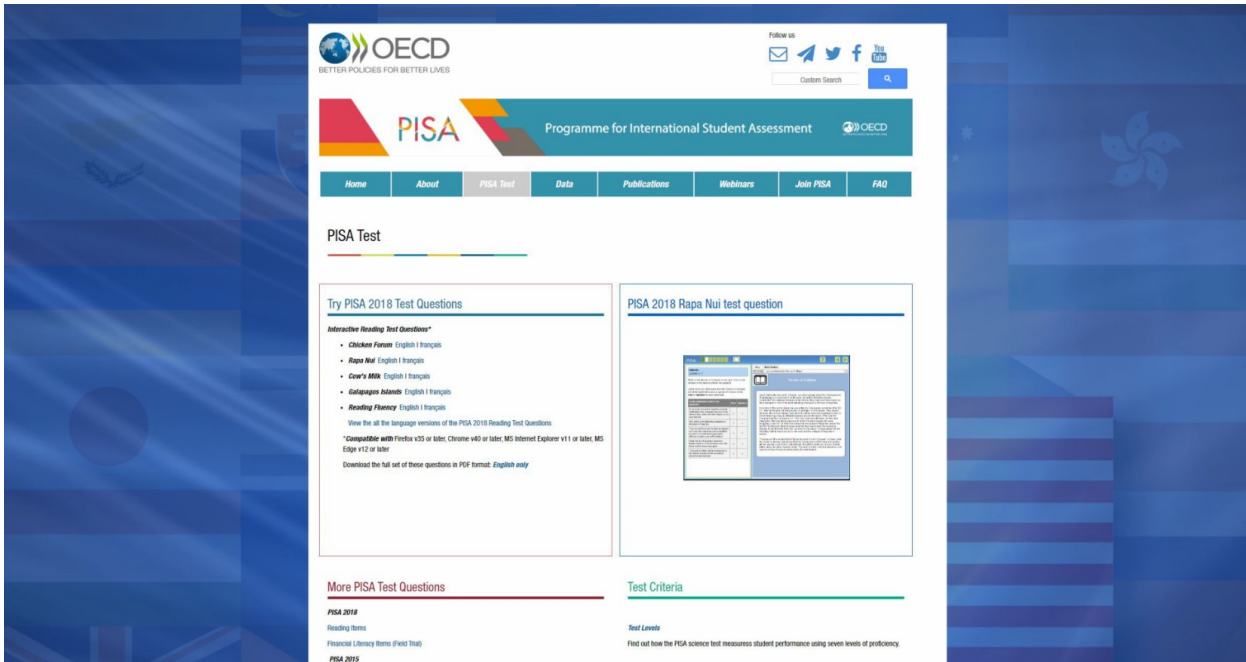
OECD
BETTER POLICIES FOR BETTER LIVES

Follow us

Custom Search

PISA

Programme for International Student Assessment

OECD

Home | About | PISA Test | Data | Publications | Webinars | Join PISA | FAQ

PISA Test

Try PISA 2018 Test Questions

Interactive Reading Test Questions*

- Chicken Forum English I français
- Rapa Nui English I français
- Cow's Milk English I français
- Galapagos Islands English I français
- Reading Fluency English I français

View the all the language versions of the PISA 2018 Reading Test Questions

*Compatible with Firefox v35 or later, Chrome v40 or later, MS Internet Explorer v11 or later, MS Edge v12 or later

Download the full set of these questions in PDF format: English only

PISA 2018 Rapa Nui test question

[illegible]

More PISA Test Questions

PISA 2018

Reading Items

Financial Literacy Items (Field Trial)

PISA 2015

Test Criteria

Test Levels

Find out how the PISA science test measuress student performance using seven levels of proficiency.